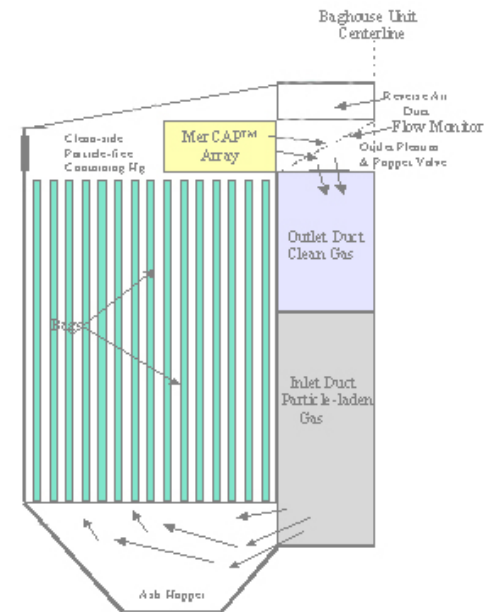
Baghouse Unit Centerline

Reverse Air Duct

Flow Monitor

Clean-side Particle-free Containing Hg

MerCAP™ Array

Outlet Plenum & Poppet Valve

Outlet Duct Clean Gas

Bags

Inlet Duct Particle-laden Gas

Ash Hopper